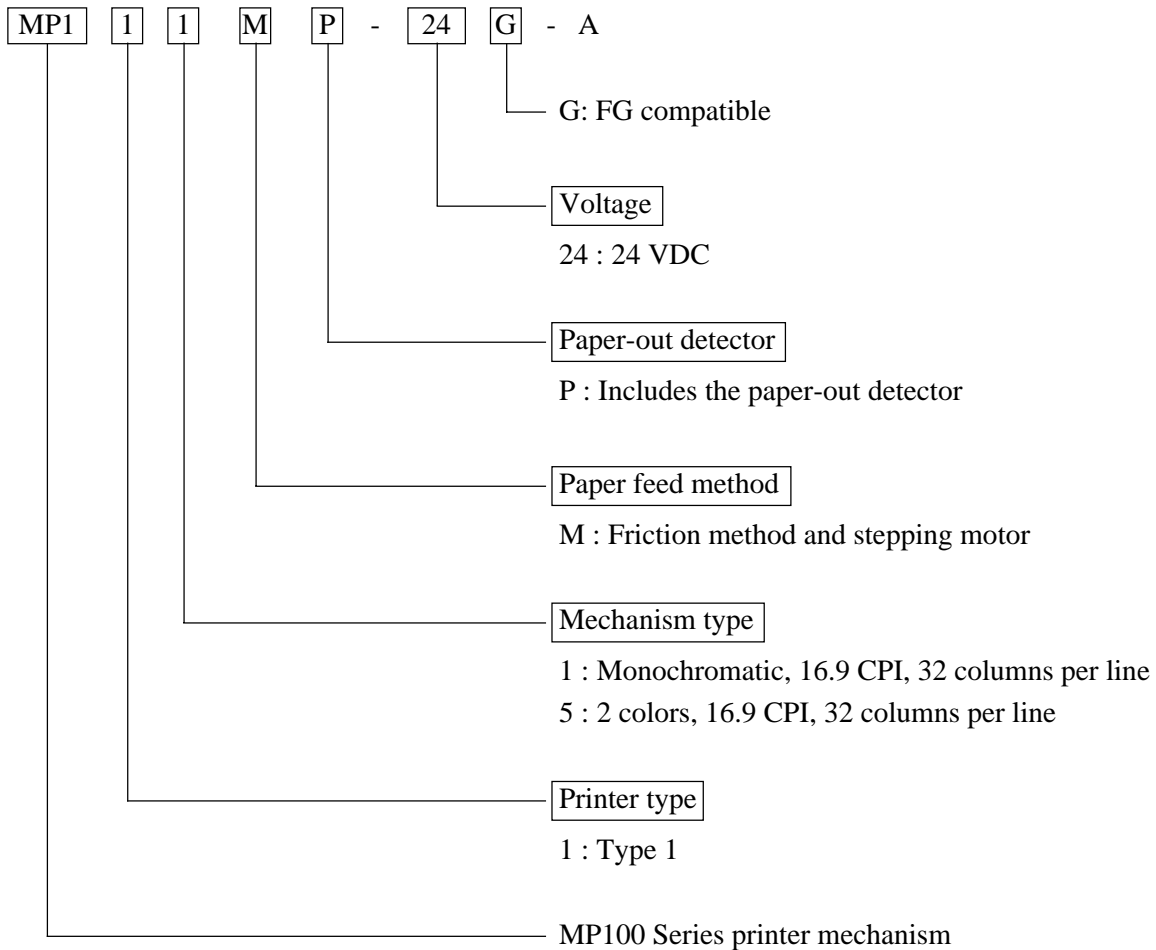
MP1 1 1 M P - 24 G - A

G: FG compatible

Voltage

24 : 24 VDC

Paper-out detector

P : Includes the paper-out detector

Paper feed method

M : Friction method and stepping motor

Mechanism type

1 : Monochromatic, 16.9 CPI, 32 columns per line

5 : 2 colors, 16.9 CPI, 32 columns per line

Printer type

1 : Type 1

MP100 Series printer mechanism